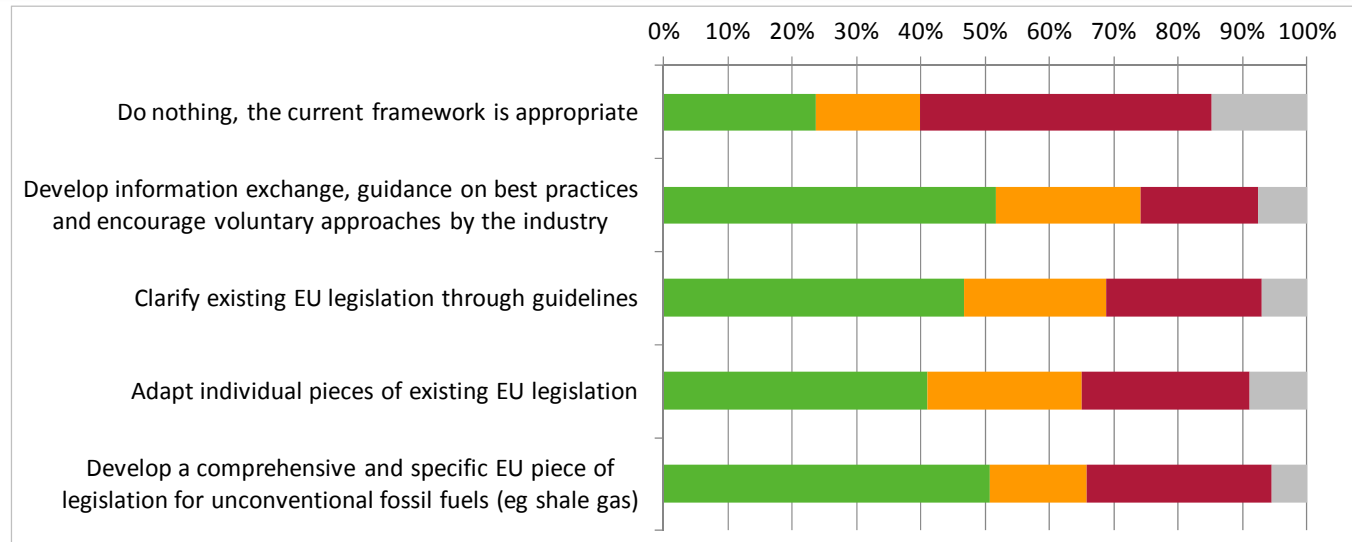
0% 10% 20% 30% 40% 50% 60% 70% 80% 90% 100%

Do nothing, the current framework is appropriate

Develop information exchange, guidance on best practices and encourage voluntary approaches by the industry

Clarify existing EU legislation through guidelines

Adapt individual pieces of existing EU legislation

Develop a comprehensive and specific EU piece of legislation for unconventional fossil fuels (eg shale gas)